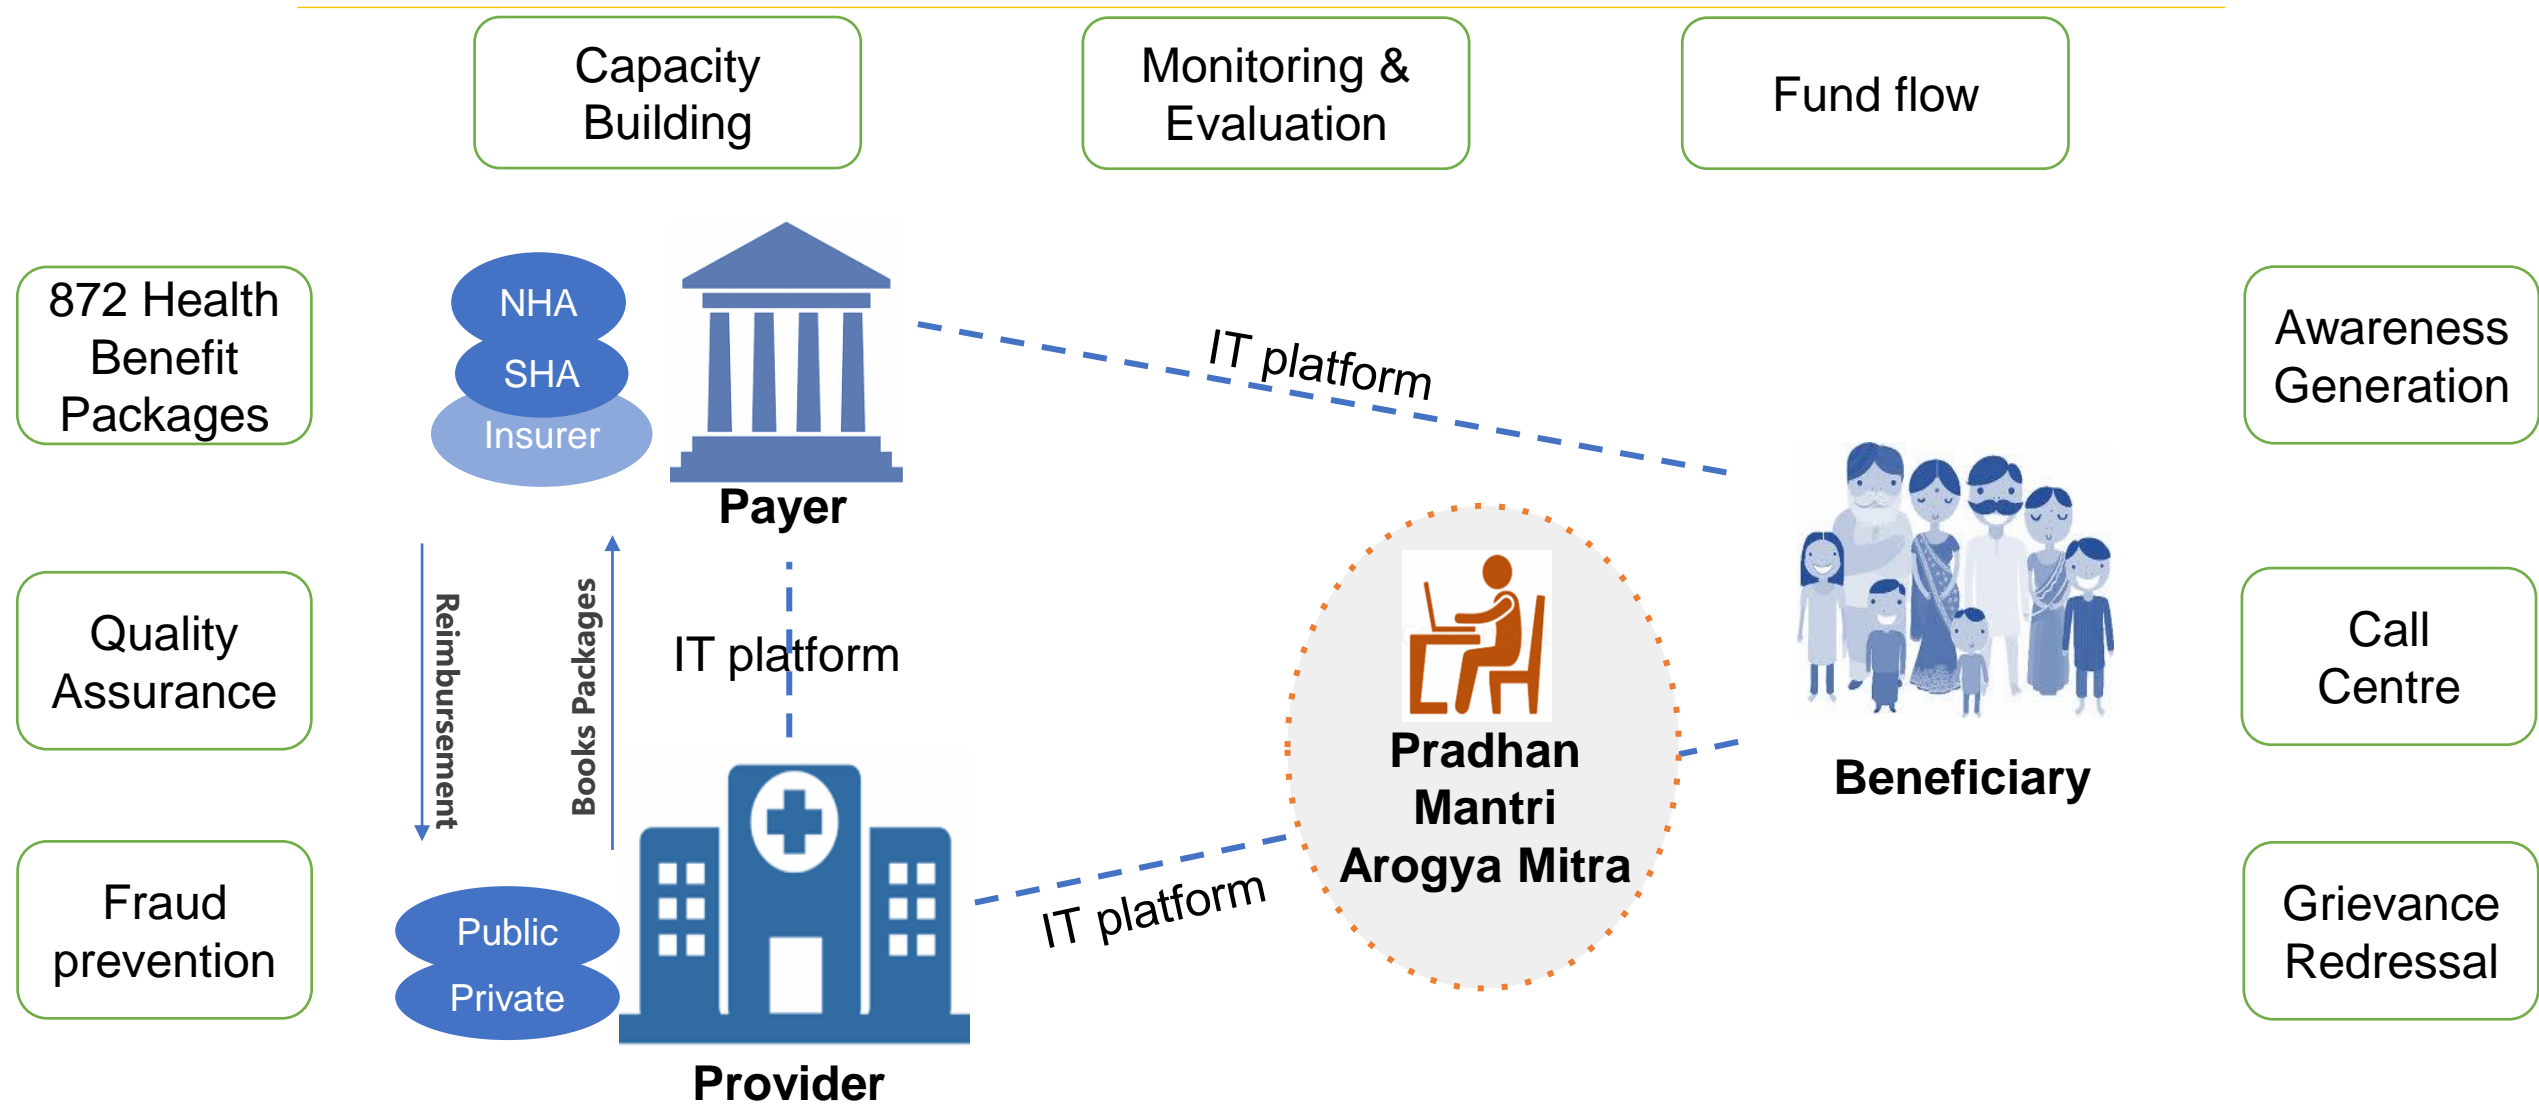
Capacity Building

Monitoring & Evaluation

Fund flow

872 Health Benefit Packages

NHA
SHA
Insurer

Payer

IT platform

Awareness Generation

Quality Assurance

Reimbursement

Books Packages

IT platform

Pradhan Mantri Arogya Mitra

Beneficiary

Call Centre

Fraud prevention

Public
Private

Provider

IT platform

Grievance Redressal